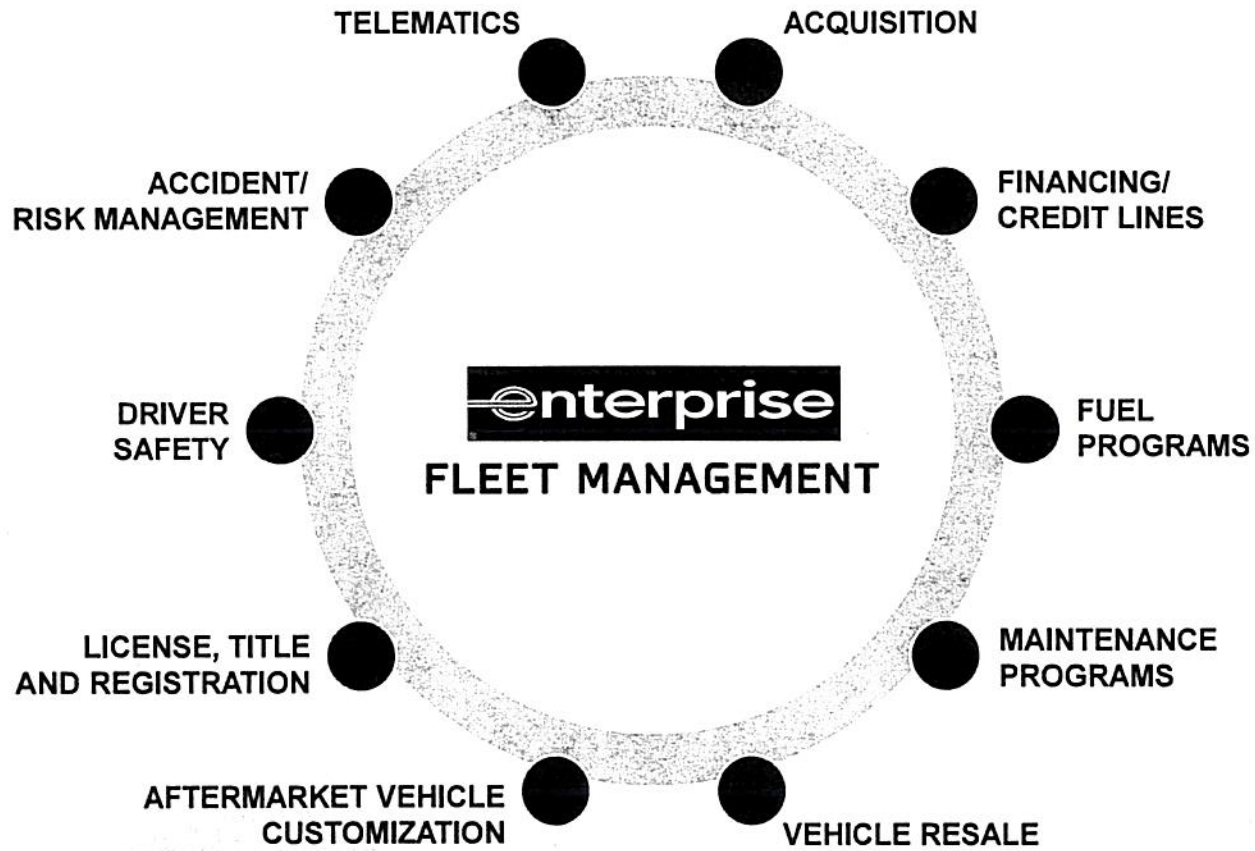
TELEMATICS

ACQUISITION

ACCIDENT/ RISK MANAGEMENT

FINANCING/ CREDIT LINES

enterprise

FLEET MANAGEMENT

DRIVER SAFETY

FUEL PROGRAMS

LICENSE, TITLE AND REGISTRATION

MAINTENANCE PROGRAMS

AFTERMARKET VEHICLE CUSTOMIZATION

VEHICLE RESALE